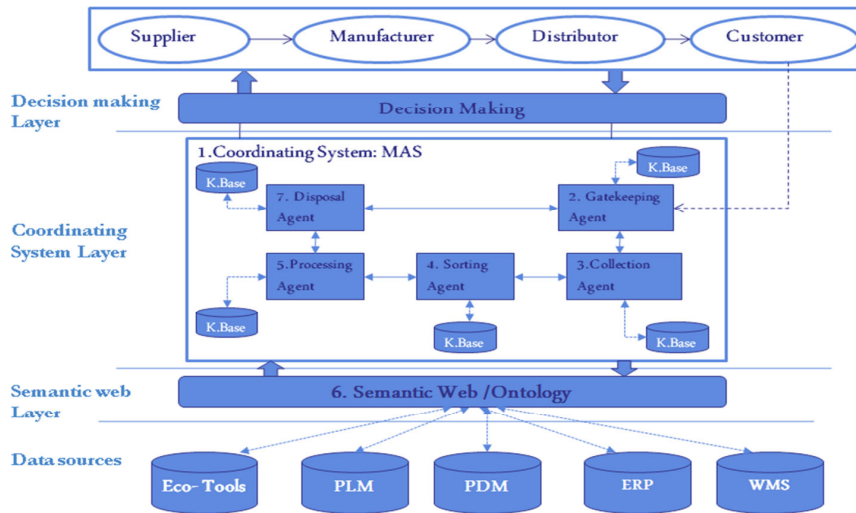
Supplier
Manufacturer
Distributor
Customer

Decision making Layer

Decision Making

1.Coordinating System: MAS

K.Base

K.Base

7. Disposal Agent

2. Gatekeeping Agent

Coordinating System Layer

5.Processing Agent

4. Sorting Agent

3.Collection Agent

K.Base

K.Base

K.Base

Semantic web Layer

6. Semantic Web /Ontology

Data sources

Eco- Tools

PLM

PDM

ERP

WMS